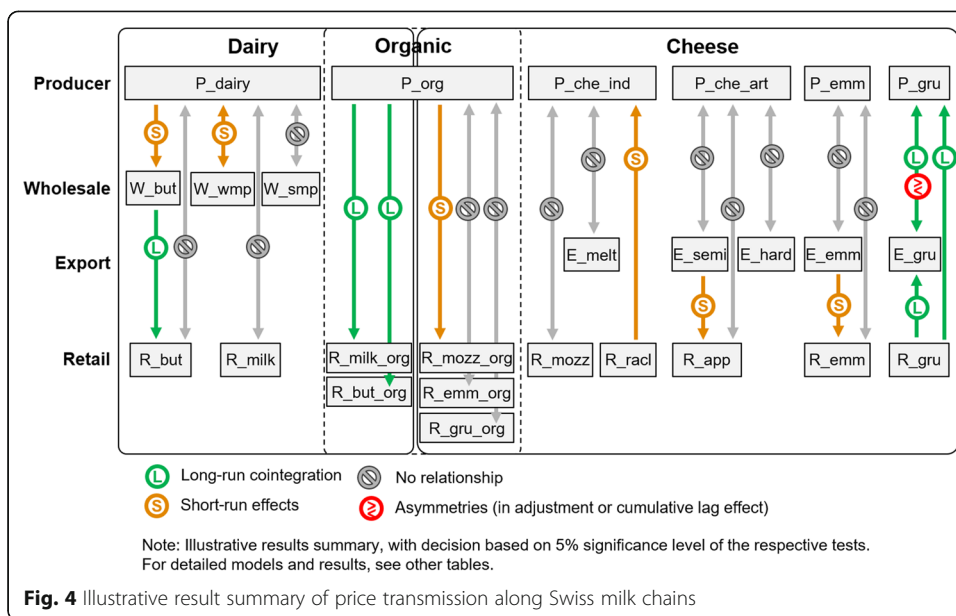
Dairy

Organic

Cheese

Producer

P_dairy

P_org

P_che_ind

P_che_art

P_emm

P_gru

S

S

L

L

Wholesale

W_but

W_wmp

W_smp

L

L

S

Export

L

E_melt

E_semi

E_hard

E_emm

E_gru

S

S

L

Retail

R_but

R_milk

R_milk_org

R_mozz_org

R_mozz

R_racl

R_app

R_emm

R_gru

R_but_org

R_emm_org

R_gru_org

L Long-run cointegration

No relationship

S Short-run effects

Asymmetries (in adjustment or cumulative lag effect)

Note: Illustrative results summary, with decision based on 5% significance level of the respective tests. For detailed models and results, see other tables.

Fig. 4 Illustrative result summary of price transmission along Swiss milk chains